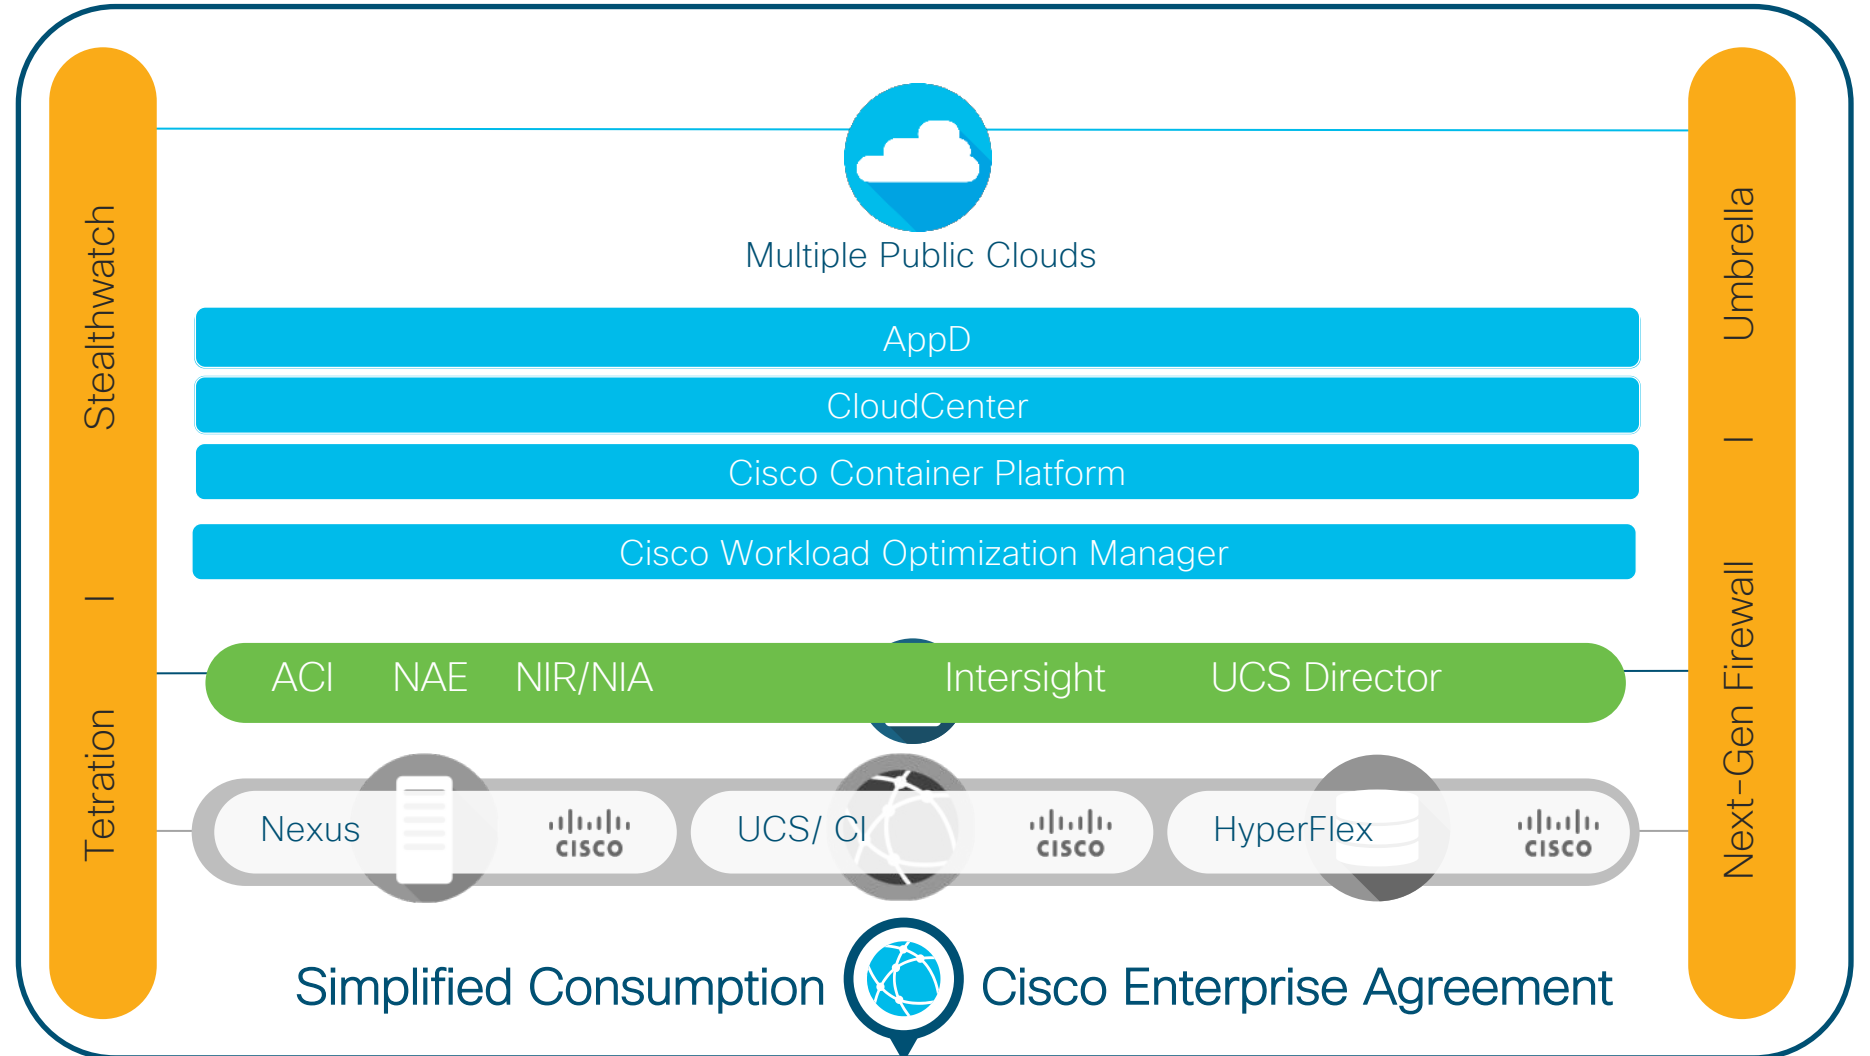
Tetration | Stealthwatch

Multiple Public Clouds

AppD

CloudCenter

Cisco Container Platform

Cisco Workload Optimization Manager

ACI NAE NIR/NIA Intersight UCS Director

Nexus cisco

UCS/ CI cisco

HyperFlex cisco

Next-Gen Firewall | Umbrella

Simplified Consumption Cisco Enterprise Agreement